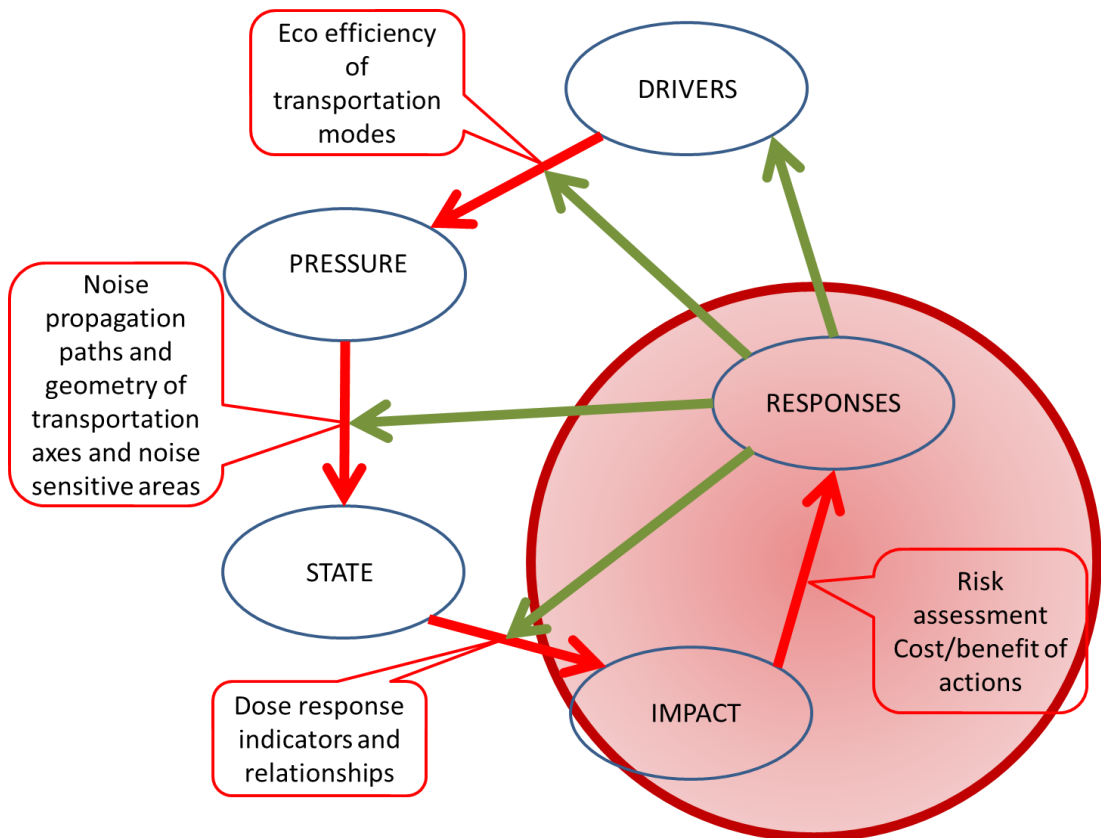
Eco efficiency of transportation modes

DRIVERS

PRESSURE

Noise propagation paths and geometry of transportation axes and noise sensitive areas

RESPONSES

STATE

Risk assessment Cost/benefit of actions

Dose response indicators and relationships

IMPACT